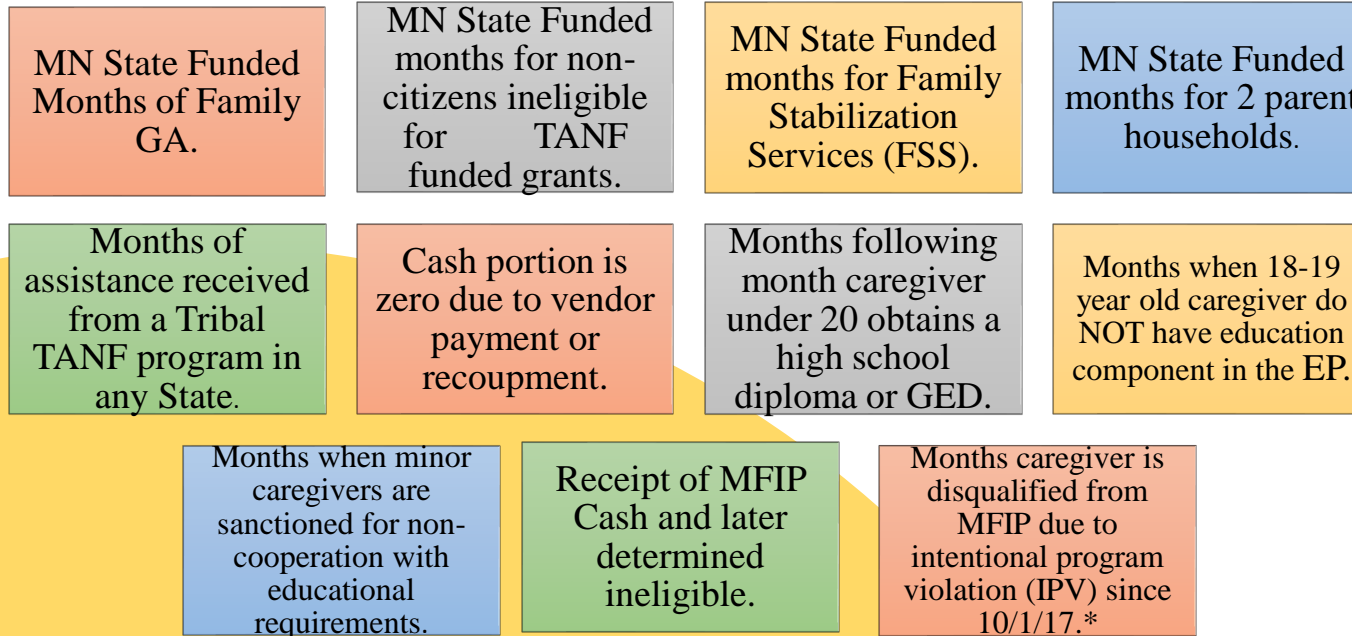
MN State Funded Months of Family GA.

MN State Funded months for non-citizens ineligible for TANF funded grants.

MN State Funded months for Family Stabilization Services (FSS).

MN State Funded months for 2 parent households.

Months of assistance received from a Tribal TANF program in any State.

Cash portion is zero due to vendor payment or recoupment.

Months following month caregiver under 20 obtains a high school diploma or GED.

Months when 18-19 year old caregiver do NOT have education component in the EP.

Months when minor caregivers are sanctioned for non-cooperation with educational requirements.

Receipt of MFIP Cash and later determined ineligible.

Months caregiver is disqualified from MFIP due to intentional program violation (IPV) since 10/1/17.*